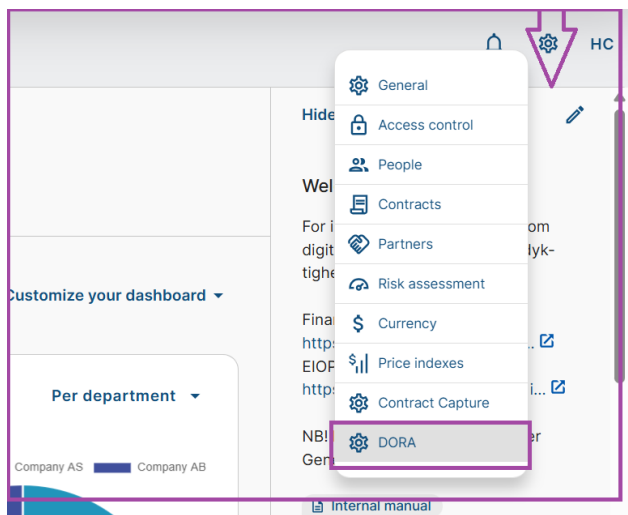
HC

General
Access control
People
Contracts
Partners
Risk assessment
Currency
Price indexes
Contract Capture
DORA

Hide

Wel

For i om digit lyk-tighe

Finar
https: ...
EIOP
https: i...

NB! er
Gen

Internal manual

Customize your dashboard

Per department

Company AS
Company AB